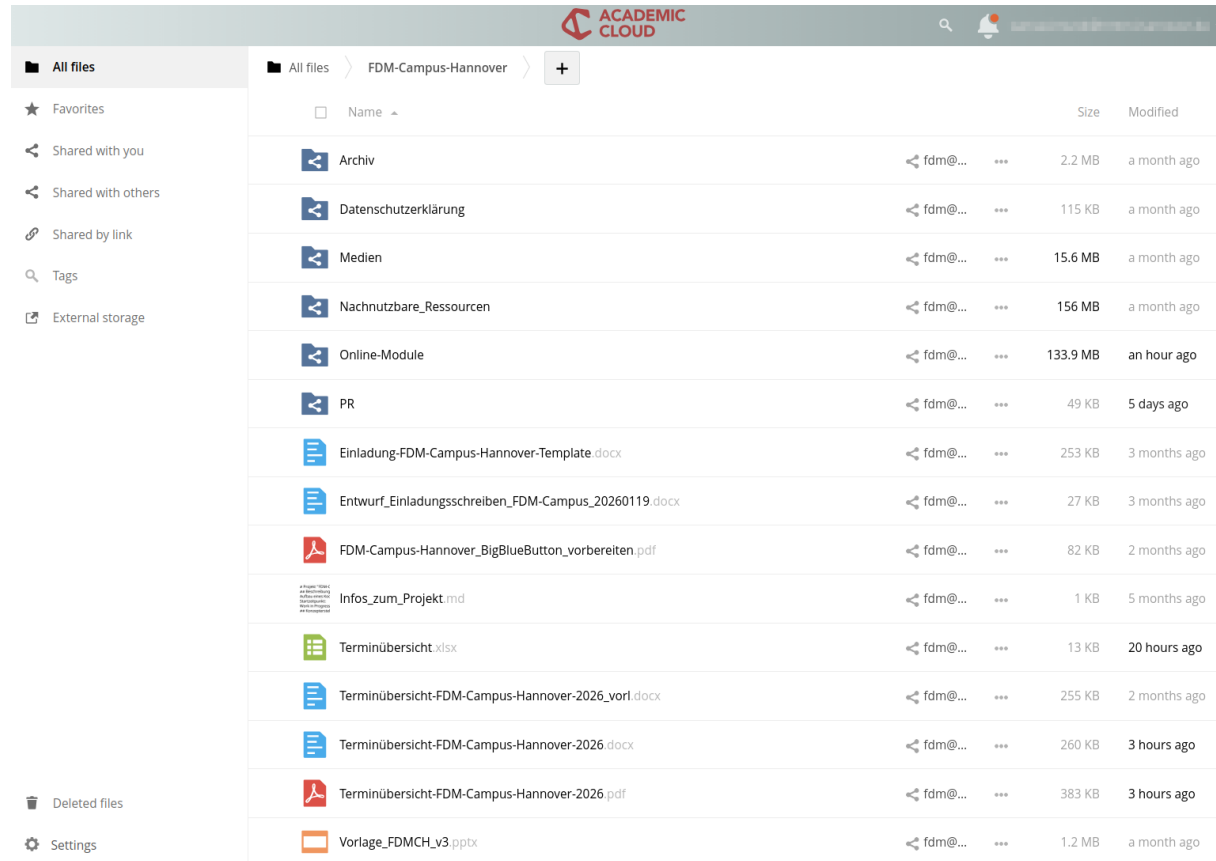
ACADEMIC CLOUD

All files
Favorites
Shared with you
Shared with others
Shared by link
Tags
External storage

Deleted files
Settings

All files > FDM-Campus-Hannover +

| | Name ▲ | | | Size | Modified |
|---|---|---|---|---|---|
| | Archiv | fdm@... | ••• | 2.2 MB | a month ago |
| | Datenschutzerklärung | fdm@... | ••• | 115 KB | a month ago |
| | Medien | fdm@... | ••• | 15.6 MB | a month ago |
| | Nachnutzbare_Ressourcen | fdm@... | ••• | 156 MB | a month ago |
| | Online-Module | fdm@... | ••• | 133.9 MB | an hour ago |
| | PR | fdm@... | ••• | 49 KB | 5 days ago |
| | Einladung-FDM-Campus-Hannover-Template.docx | fdm@... | ••• | 253 KB | 3 months ago |
| | Entwurf_Einladungsschreiben_FDM-Campus_20260119.docx | fdm@... | ••• | 27 KB | 3 months ago |
| | FDM-Campus-Hannover_BigBlueButton_vorbereiten.pdf | fdm@... | ••• | 82 KB | 2 months ago |
| | Infos_zum_Projekt.md | fdm@... | ••• | 1 KB | 5 months ago |
| | Terminübersicht.xlsx | fdm@... | ••• | 13 KB | 20 hours ago |
| | Terminübersicht-FDM-Campus-Hannover-2026_vorl.docx | fdm@... | ••• | 255 KB | 2 months ago |
| | Terminübersicht-FDM-Campus-Hannover-2026.docx | fdm@... | ••• | 260 KB | 3 hours ago |
| | Terminübersicht-FDM-Campus-Hannover-2026.pdf | fdm@... | ••• | 383 KB | 3 hours ago |
| | Vorlage_FDMCH_v3.pptx | fdm@... | ••• | 1.2 MB | a month ago |